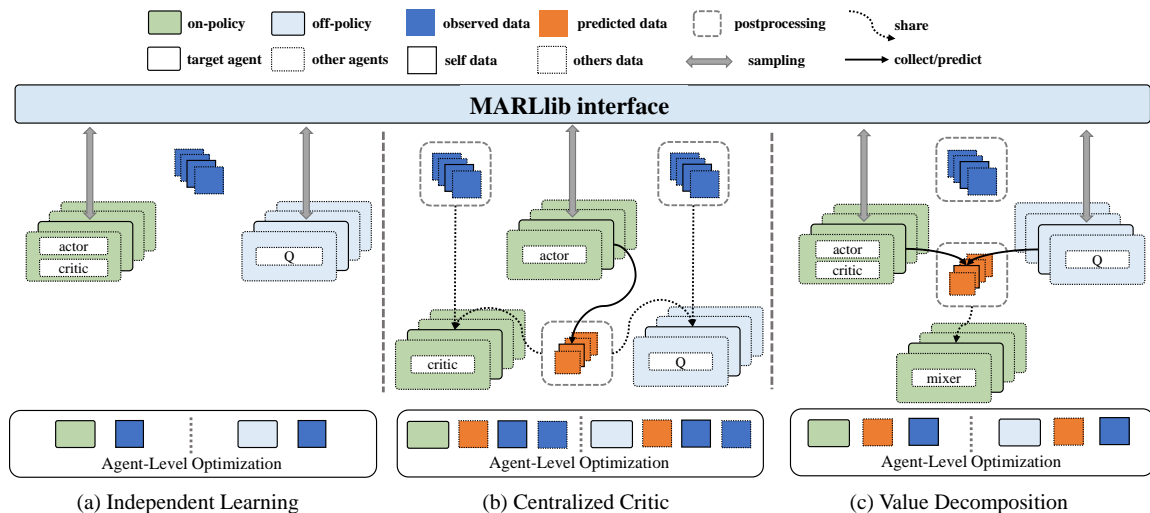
on-policy off-policy observed data predicted data postprocessing share

target agent other agents self data others data sampling collect/predict

MARLlib interface

actor
critic

Q

actor

critic

Q

actor
critic

Q

mixer

Agent-Level Optimization

Agent-Level Optimization

Agent-Level Optimization

(a) Independent Learning

(b) Centralized Critic

(c) Value Decomposition